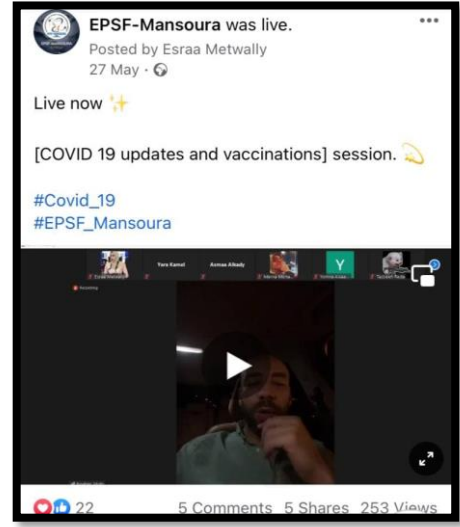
EPSF-Mansoura was live.
Posted by Esraa Metwally
27 May ·

Live now ✨

[COVID 19 updates and vaccinations] session. 💫

#Covid_19
#EPSF_Mansoura

Yara Kamel
Asmaa Alhady
Y

22
5 Comments 5 Shares 253 Views